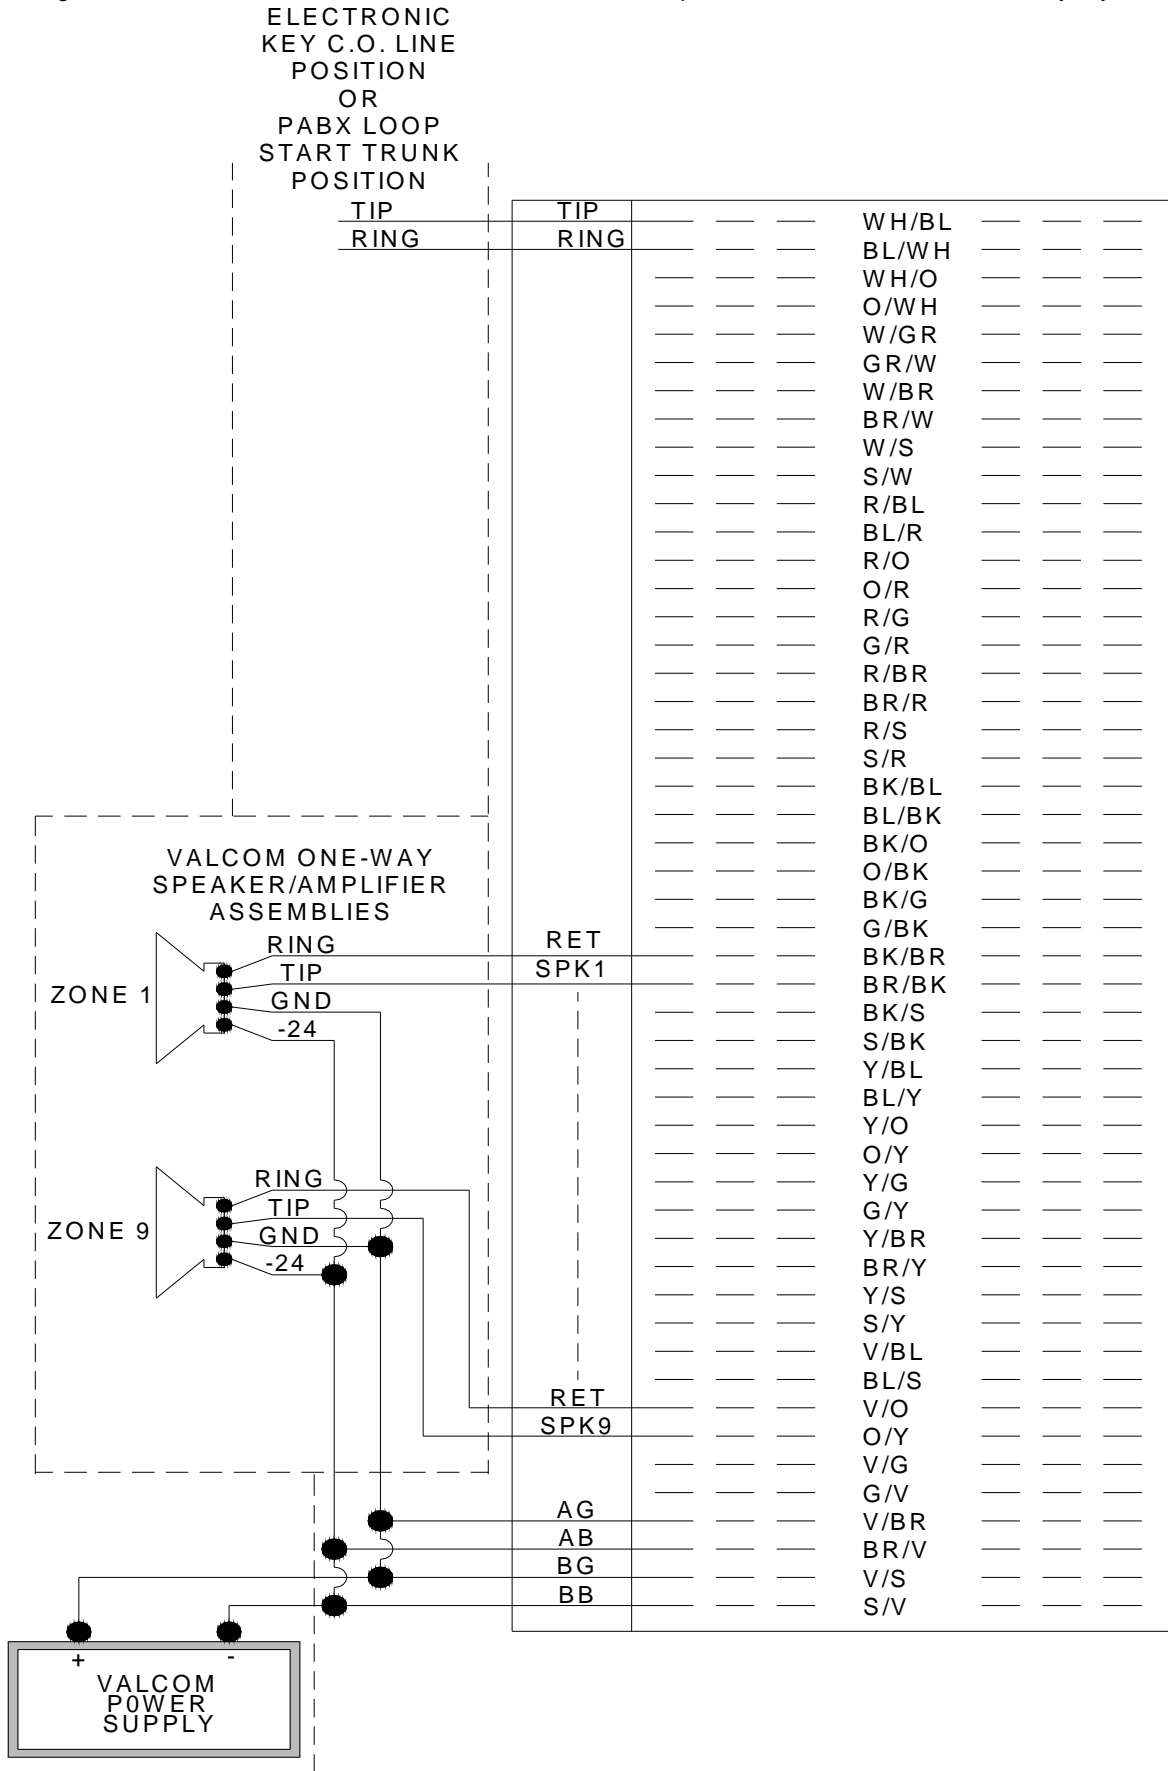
ELECTRONIC KEY C.O. LINE POSITION OR PABX LOOP START TRUNK POSITION

TIP
RING

TIP
RING

WH/BL
BL/WH
WH/O
O/WH
W/GR
GR/W
W/BR
BR/W
W/S
S/W
R/BL
BL/R
R/O
O/R
R/G
G/R
R/BR
BR/R
R/S
S/R
BK/BL
BL/BK
BK/O
O/BK
BK/G
G/BK
BK/BR
BR/BK
BK/S
S/BK
Y/BL
BL/Y
Y/O
O/Y
Y/G
G/Y
Y/BR
BR/Y
Y/S
S/Y
V/BL
BL/S
V/O
O/Y
V/G
G/V
V/BR
BR/V
V/S
S/V

VALCOM ONE-WAY SPEAKER/AMPLIFIER ASSEMBLIES

ZONE 1
RING
TIP
GND
-24

RET
SPK1

ZONE 9
RING
TIP
GND
-24

RET
SPK9

AG
AB
BG
BB

+
-
VALCOM P0WER SUPPLY